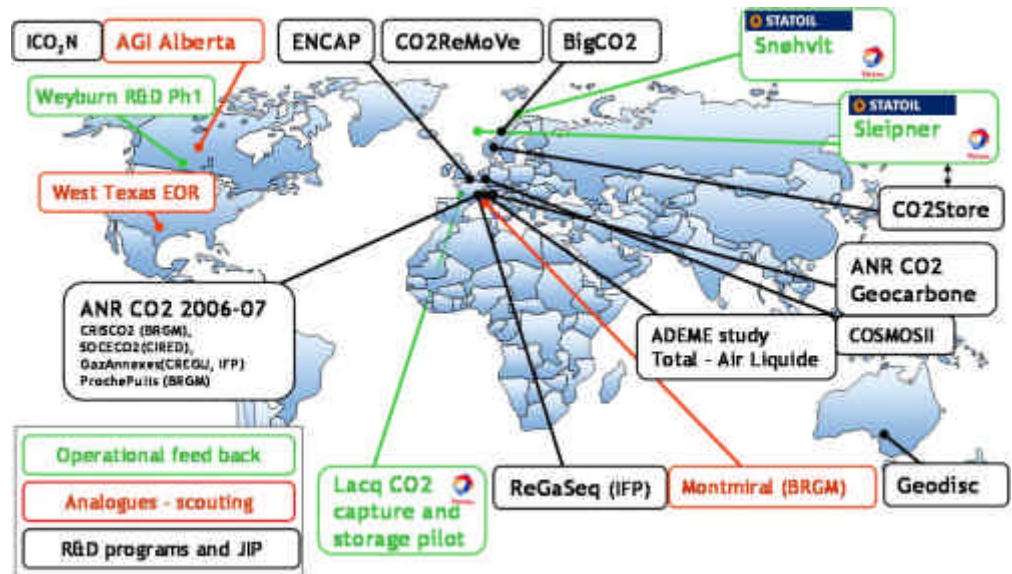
ICO$_2$N

AGI Alberta

ENCAP

CO2ReMoVe

BigCO2

STATOIL
Snøhvit
Total

Weyburn R&D Ph1

STATOIL
Sleipner
Total

West Texas EOR

CO2Store

ANR CO2
Geocarbone

ANR CO2 2006-07
CRISCO2 (BRGM),
SOCECO2(CIRED),
GazAnnexes(CREGU, IFP)
ProchePuits (BRGM)

ADEME study
Total - Air Liquide

COSMOSII

Operational feed back

Analogues - scouting

R&D programs and JIP

Lacq CO2 capture and storage pilot
Total

ReGaSeq (IFP)

Montmiral (BRGM)

Geodisc